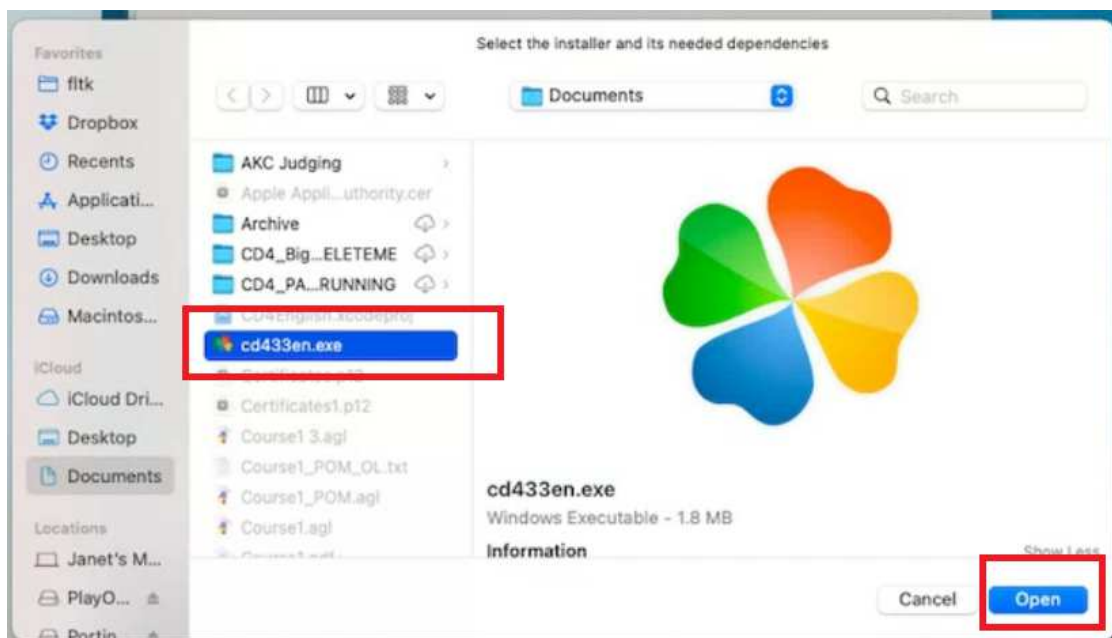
Favorites
fltk
Dropbox
Recents
Applicati...
Desktop
Downloads
Macintos...
iCloud
iCloud Dri...
Desktop
Documents
Locations
Janet's M...
PlayO...
Portin...

Select the installer and its needed dependencies

Documents

Search

AKC Judging
Apple Appli...uthority.cer
Archive
CD4_Big...ELETEME
CD4_PA...RUNNING
CD4English.xcodeproj
cd433en.exe
Certificates.p12
Certificates1.p12
Course1 3.agl
Course1_POM_OL.txt
Course1_POM.agl
Course1.agl
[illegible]

cd433en.exe
Windows Executable - 1.8 MB
Information
Show Less

Cancel
Open